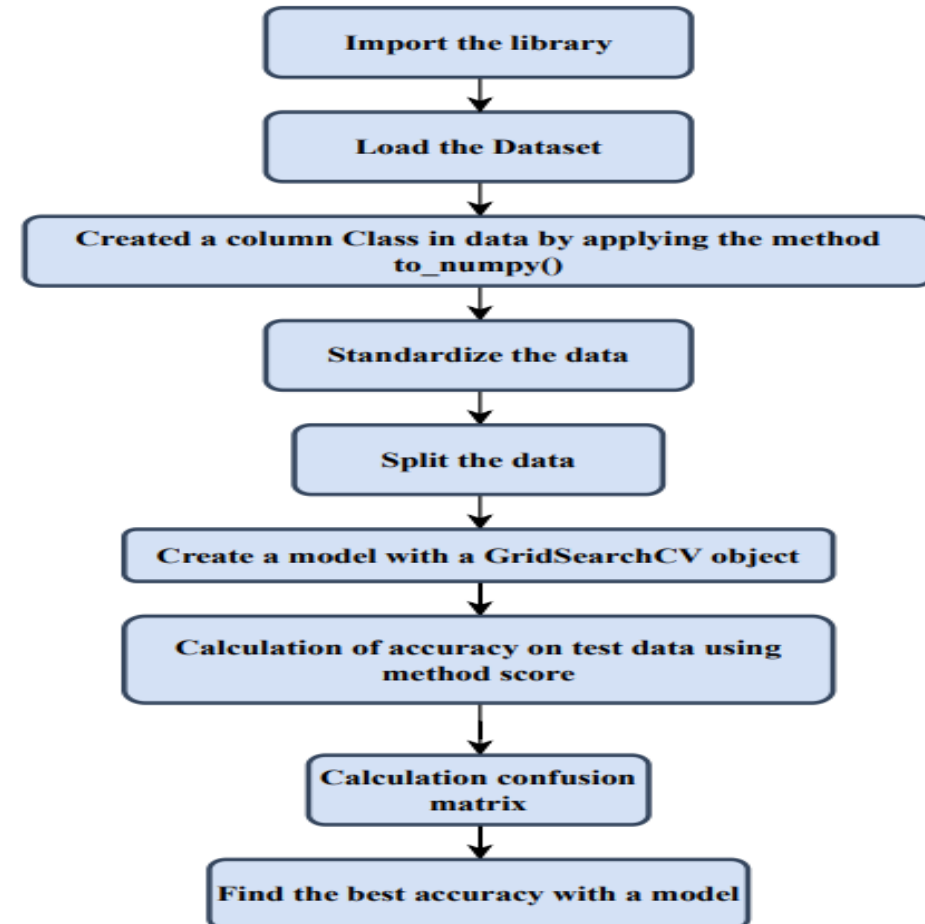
Import the library

Load the Dataset

Created a column Class in data by applying the method to_numpy()

Standardize the data

Split the data

Create a model with a GridSearchCV object

Calculation of accuracy on test data using method score

Calculation confusion matrix

Find the best accuracy with a model